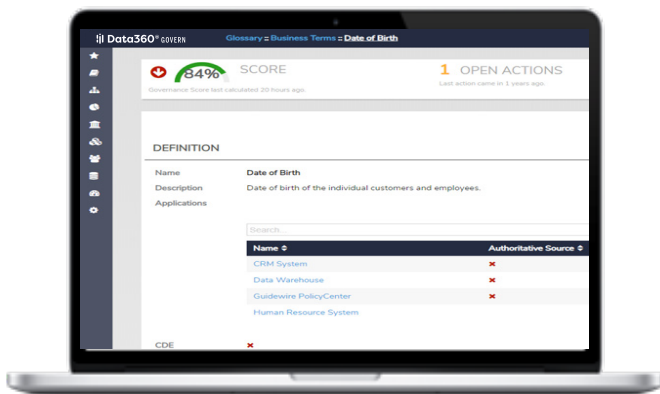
Data360® GOVERN

Glossary :: Business Terms :: Date of Birth

84% SCORE

Governance Score last calculated 20 hours ago.

1 OPEN ACTIONS

Last action came in 1 years ago.

DEFINITION

Name Date of Birth

Description Date of birth of the individual customers and employees.

Applications

Search...

| Name ⇕ | Authoritative Source ⇕ |
|---|---|
| CRM System | × |
| Data Warehouse | × |
| Guidewire PolicyCenter | × |
| Human Resource System | |

CDE ×